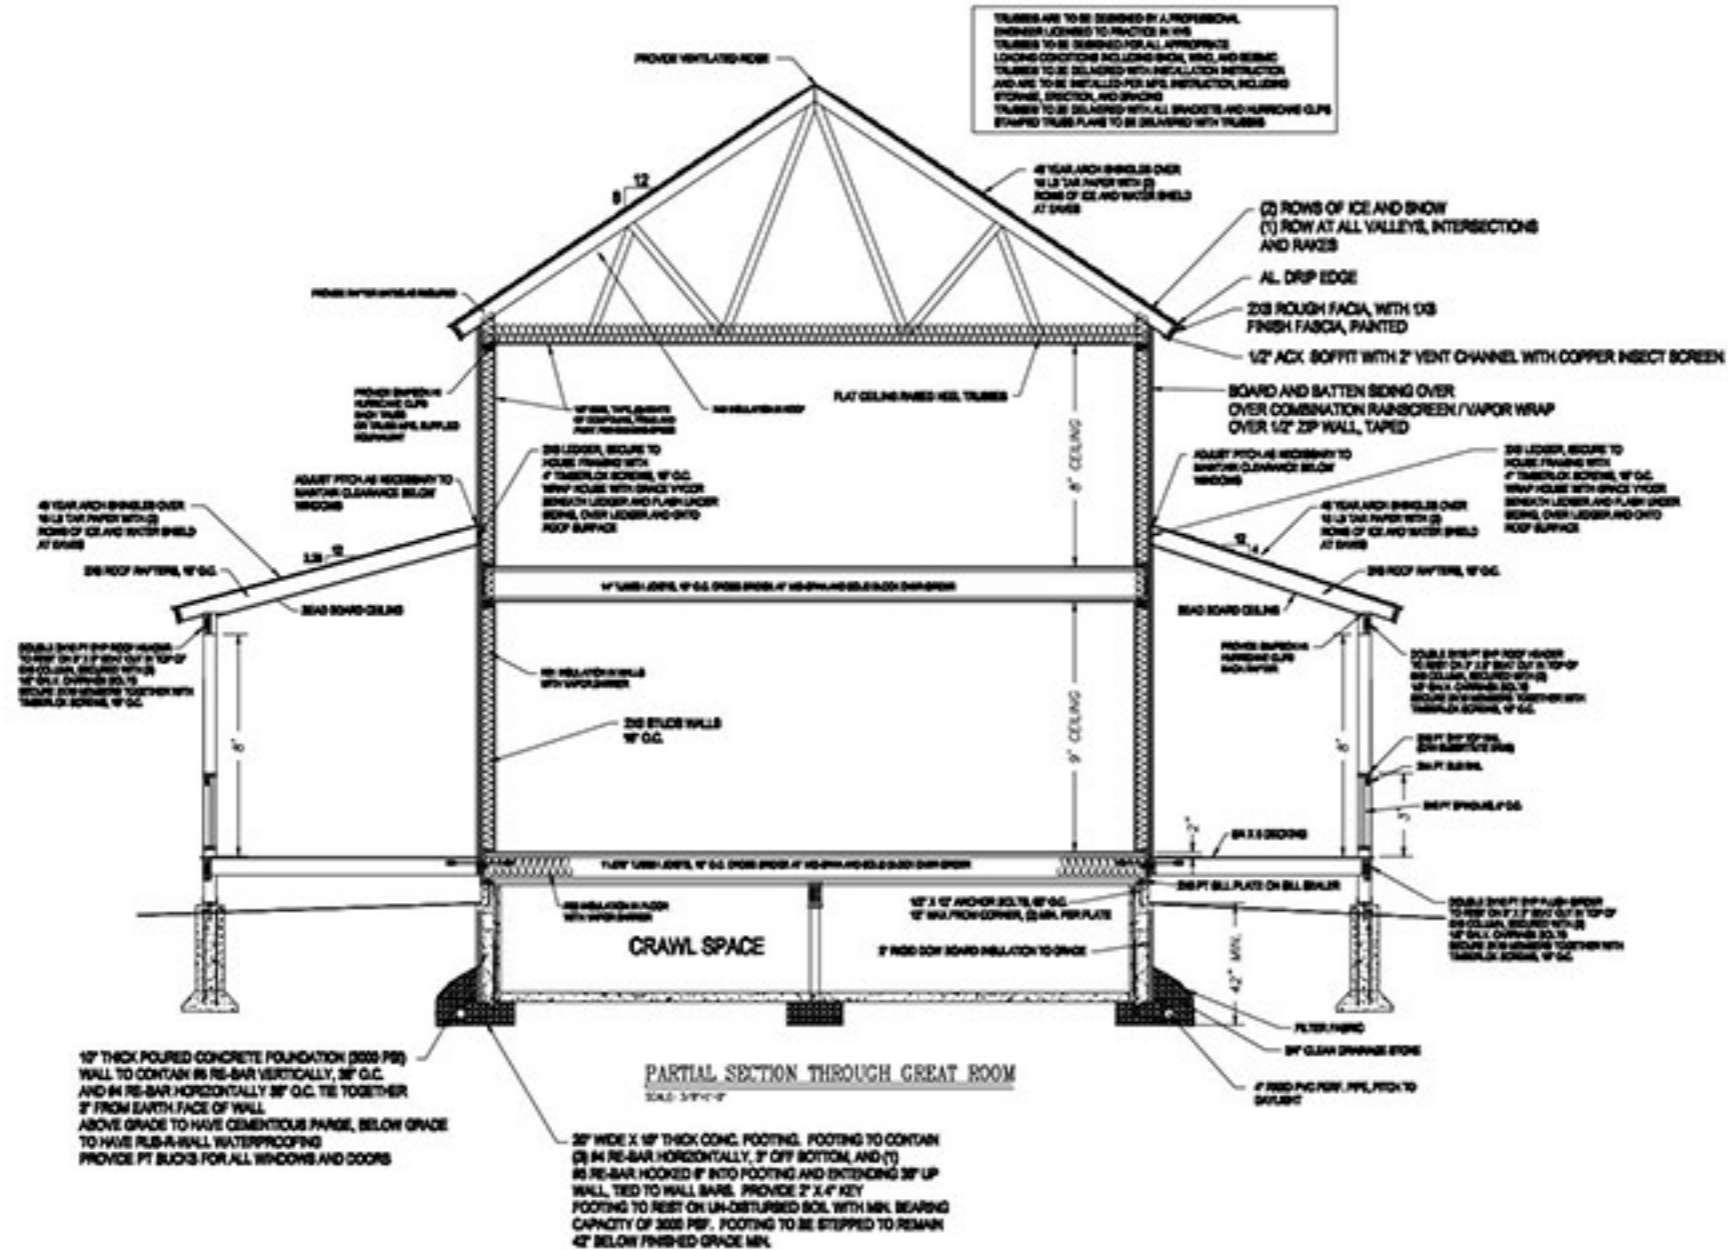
TRUSSES ARE TO BE DESIGNED BY A PROFESSIONAL ENGINEER LICENSED TO PRACTICE IN NYS
TRUSSES TO BE DESIGNED FOR ALL APPROPRIATE LOADING CONDITIONS INCLUDING SNOW, WIND, AND SEISMIC
TRUSSES TO BE DELIVERED WITH INSTALLATION INSTRUCTION AND ARE TO BE INSTALLED PER MFG. INSTRUCTION, INCLUDING STORAGE, ERECTION, AND BRACING
TRUSSES TO BE DELIVERED WITH ALL BRACKETS AND HURRICANE CLIPS
STAMPED TRUSS PLANS TO BE DELIVERED WITH TRUSSES

PROVIDE VENTILATED RIDGE

8
12

40 YEAR ARCH SHINGLES OVER 15 LB TAR PAPER WITH (2) ROWS OF ICE AND WATER SHIELD AT EAVES

(2) ROWS OF ICE AND SNOW
(1) ROW AT ALL VALLEYS, INTERSECTIONS AND RAKES

AL. DRIP EDGE

2X8 ROUGH FACIA, WITH 1X8 FINISH FASCIA, PAINTED

1/2" ACX SOFFIT WITH 2" VENT CHANNEL WITH COPPER INSECT SCREEN

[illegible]

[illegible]

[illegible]

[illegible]

FLAT CEILING RAISED HEEL TRUSSES

BOARD AND BATTEN SIDING OVER
OVER COMBINATION RAINSCREEN / VAPOR WRAP
OVER 1/2" ZIP WALL, TAPED

8' CEILING

2X8 LEDGER, SECURE TO HOUSE FRAMING WITH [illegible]

ADJUST PITCH AS NECESSARY TO MAINTAIN CLEARANCE BELOW WINDOWS

ADJUST PITCH AS NECESSARY TO MAINTAIN CLEARANCE BELOW WINDOWS

2X8 LEDGER, SECURE TO HOUSE FRAMING WITH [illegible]

40 YEAR ARCH SHINGLES OVER 15 LB TAR PAPER WITH (2) ROWS OF ICE AND WATER SHIELD AT EAVES

40 YEAR ARCH SHINGLES OVER 15 LB TAR PAPER WITH (2) ROWS OF ICE AND WATER SHIELD AT EAVES

3.5
12

12
4

2X8 ROOF RAFTERS, 16" O.C.

2X8 ROOF RAFTERS, 16" O.C.

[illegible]

BEAD BOARD CEILING

BEAD BOARD CEILING

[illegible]

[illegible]

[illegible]

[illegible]

2X6 STUDS WALLS 16" O.C.

8'

9' CEILING

8'

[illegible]

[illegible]

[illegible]

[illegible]

2X6 PT SILL PLATE ON SILL SEALER

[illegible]

1/2" X 12" ANCHOR BOLTS, 48" O.C. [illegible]

CRAWL SPACE

2" RIGID DOW BOARD INSULATION TO GRADE

42" MIN.

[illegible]

FILTER FABRIC

3/4" CLEAN DRAINAGE STONE

4" RIGID PVC PERF. PIPE, PITCH TO DAYLIGHT

10" THICK POURED CONCRETE FOUNDATION (3000 PSI) WALL TO CONTAIN #5 RE-BAR VERTICALLY, 36" O.C. AND #4 RE-BAR HORIZONTALLY 36" O.C. TIE TOGETHER 3" FROM EARTH FACE OF WALL
ABOVE GRADE TO HAVE CEMENTIOUS PARGE, BELOW GRADE TO HAVE RUB-R-WALL WATERPROOFING
PROVIDE PT BUCKS FOR ALL WINDOWS AND DOORS

PARTIAL SECTION THROUGH GREAT ROOM
SCALE: 3/8"=1'-0"

20" WIDE X 10" THICK CONC. FOOTING. FOOTING TO CONTAIN (3) #4 RE-BAR HORIZONTALLY, 3" OFF BOTTOM, AND (1) #5 RE-BAR HOOKED 6" INTO FOOTING AND EXTENDING 36" UP WALL, TIED TO WALL BARS. PROVIDE 2" X 4" KEY
FOOTING TO REST ON UN-DISTURBED SOIL WITH MIN. BEARING CAPACITY OF 3000 PSF. FOOTING TO BE STEPPED TO REMAIN 42" BELOW FINISHED GRADE MIN.